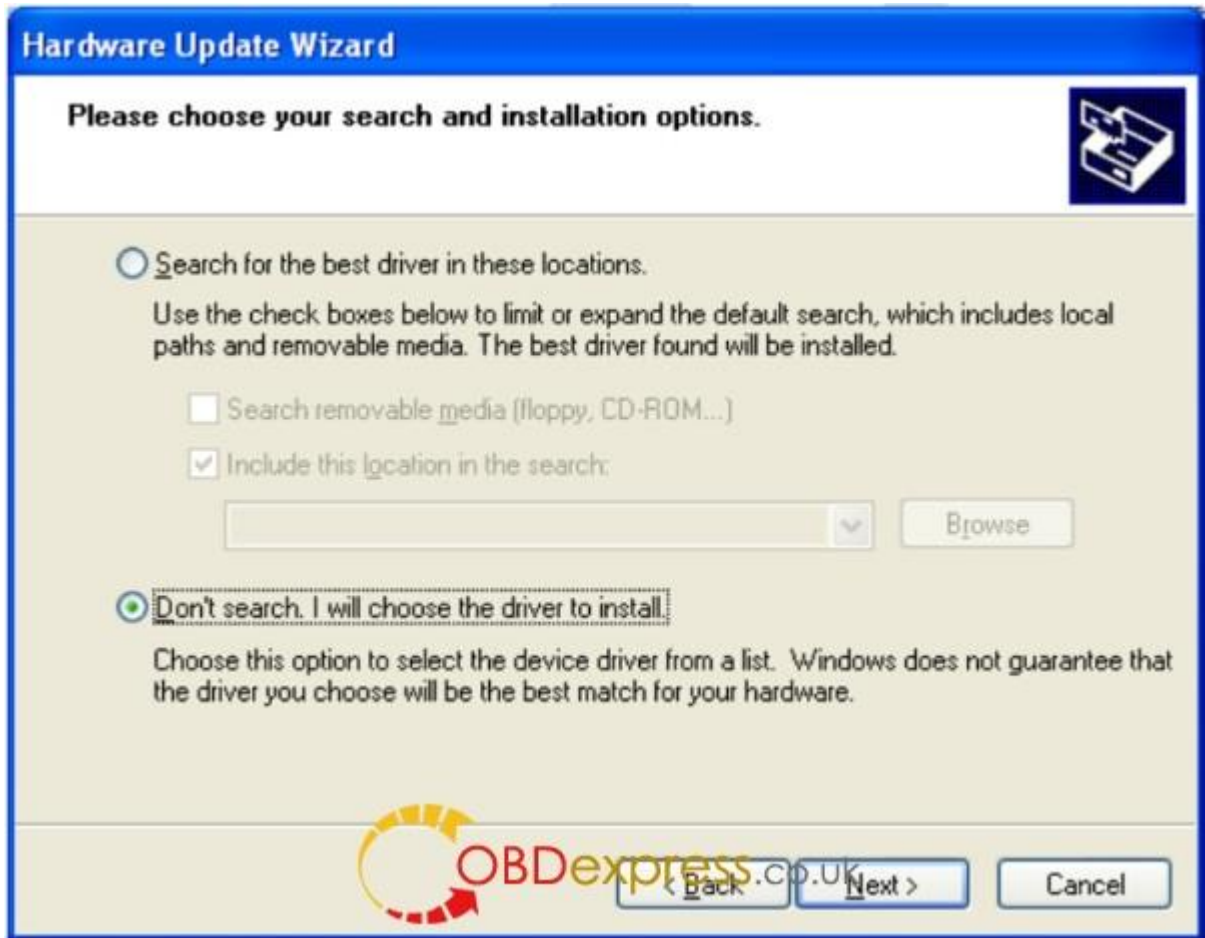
Hardware Update Wizard

Please choose your search and installation options.

Search for the best driver in these locations.

Use the check boxes below to limit or expand the default search, which includes local paths and removable media. The best driver found will be installed.

Search removable media (floppy, CD-ROM...)

Include this location in the search:

Browse

Don't search. I will choose the driver to install.

Choose this option to select the device driver from a list. Windows does not guarantee that the driver you choose will be the best match for your hardware.

OBDexpress.co.uk

< Back

Next >

Cancel